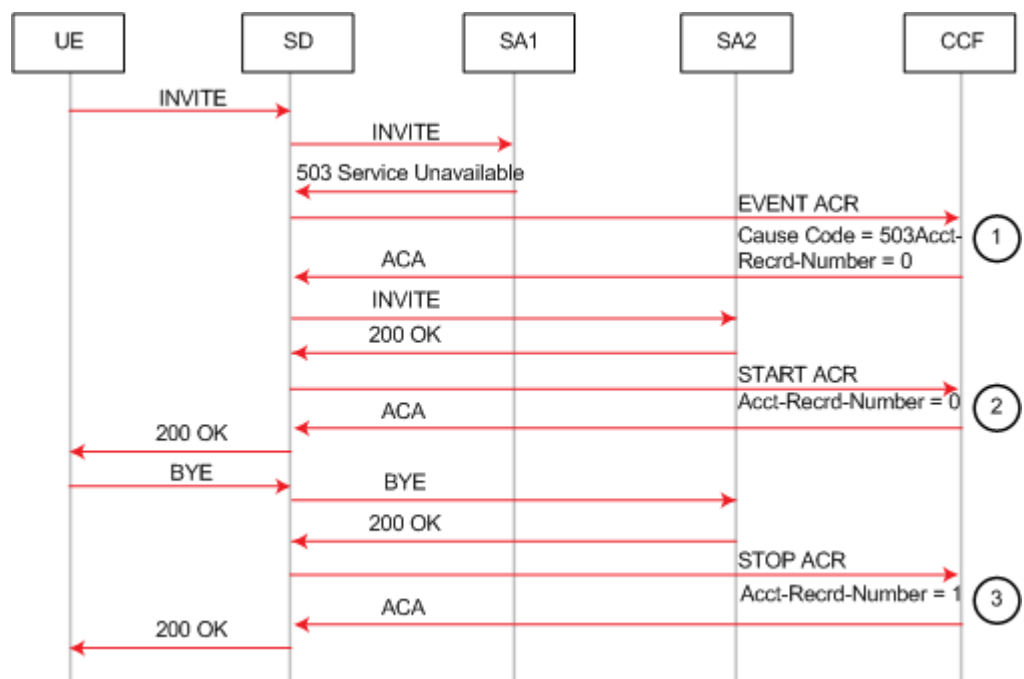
UE SD SA1 SA2 CCF

INVITE

INVITE

503 Service Unavailable

EVENT ACR

Cause Code = 503Acct-Recrd-Number = 0

1

ACA

INVITE

200 OK

START ACR

Acct-Recrd-Number = 0

2

ACA

200 OK

BYE

BYE

200 OK

STOP ACR

Acct-Recrd-Number = 1

3

ACA

200 OK